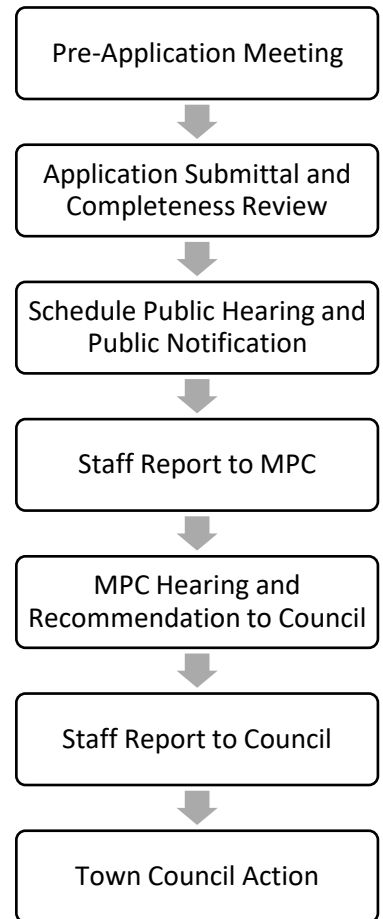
Pre-Application Meeting

Application Submittal and Completeness Review

Schedule Public Hearing and Public Notification

Staff Report to MPC

MPC Hearing and Recommendation to Council

Staff Report to Council

Town Council Action